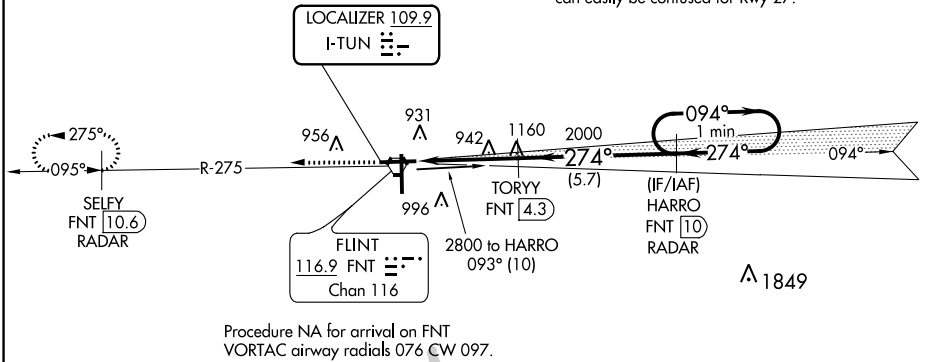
can easily be confused for Rwy 27.

LOCALIZER 109.9
I-TUN

275°
095°
R-275
SELFY
FNT 10.6
RADAR

956
931
942
1160
2000
996

274°
(5.7)
TORYY
FNT 4.3

094°
1 min
274°
094°

(IF/IAF)
HARRO
FNT 10
RADAR

FLINT
116.9 FNT
Chan 116

2800 to HARRO
093° (10)

1849

Procedure NA for arrival on FNT VORTAC airway radials 076 CW 097.